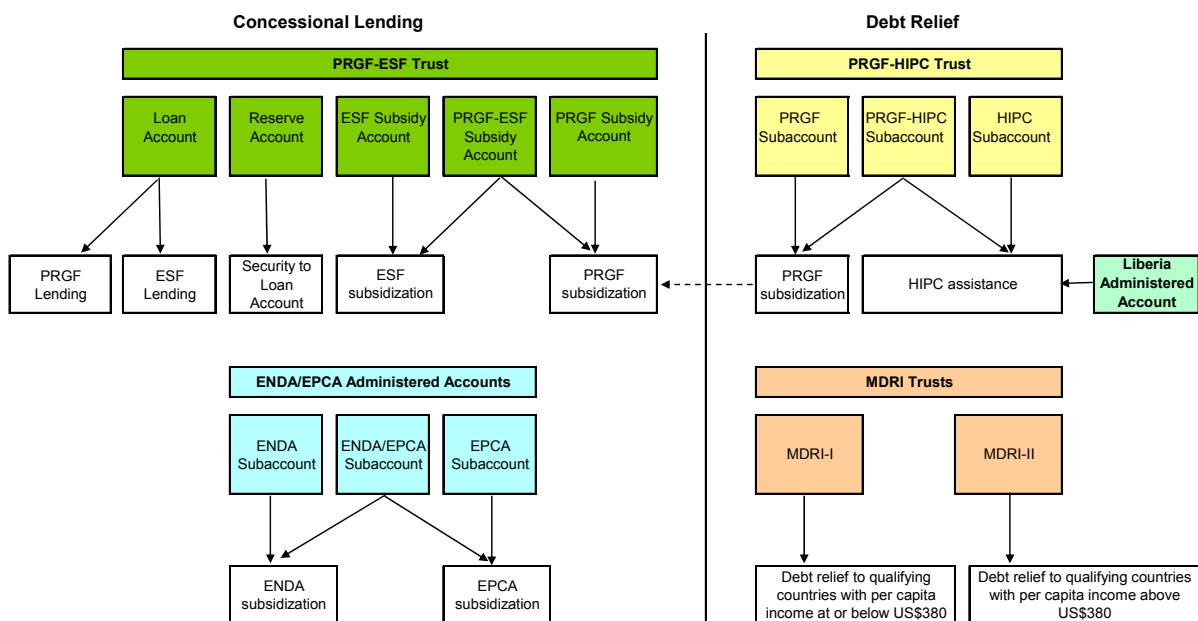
Concessional Lending

PRGF-ESF Trust

Loan Account

Reserve Account

ESF Subsidy Account

PRGF-ESF Subsidy Account

PRGF Subsidy Account

PRGF Lending

ESF Lending

Security to Loan Account

ESF subsidization

PRGF subsidization

ENDA/EPCA Administered Accounts

ENDA Subaccount

ENDA/EPCA Subaccount

EPCA Subaccount

ENDA subsidization

EPCA subsidization

Debt Relief

PRGF-HIPC Trust

PRGF Subaccount

PRGF-HIPC Subaccount

HIPC Subaccount

PRGF subsidization

HIPC assistance

Liberia Administered Account

MDRI Trusts

MDRI-I

MDRI-II

Debt relief to qualifying countries with per capita income at or below US$380

Debt relief to qualifying countries with per capita income above US$380